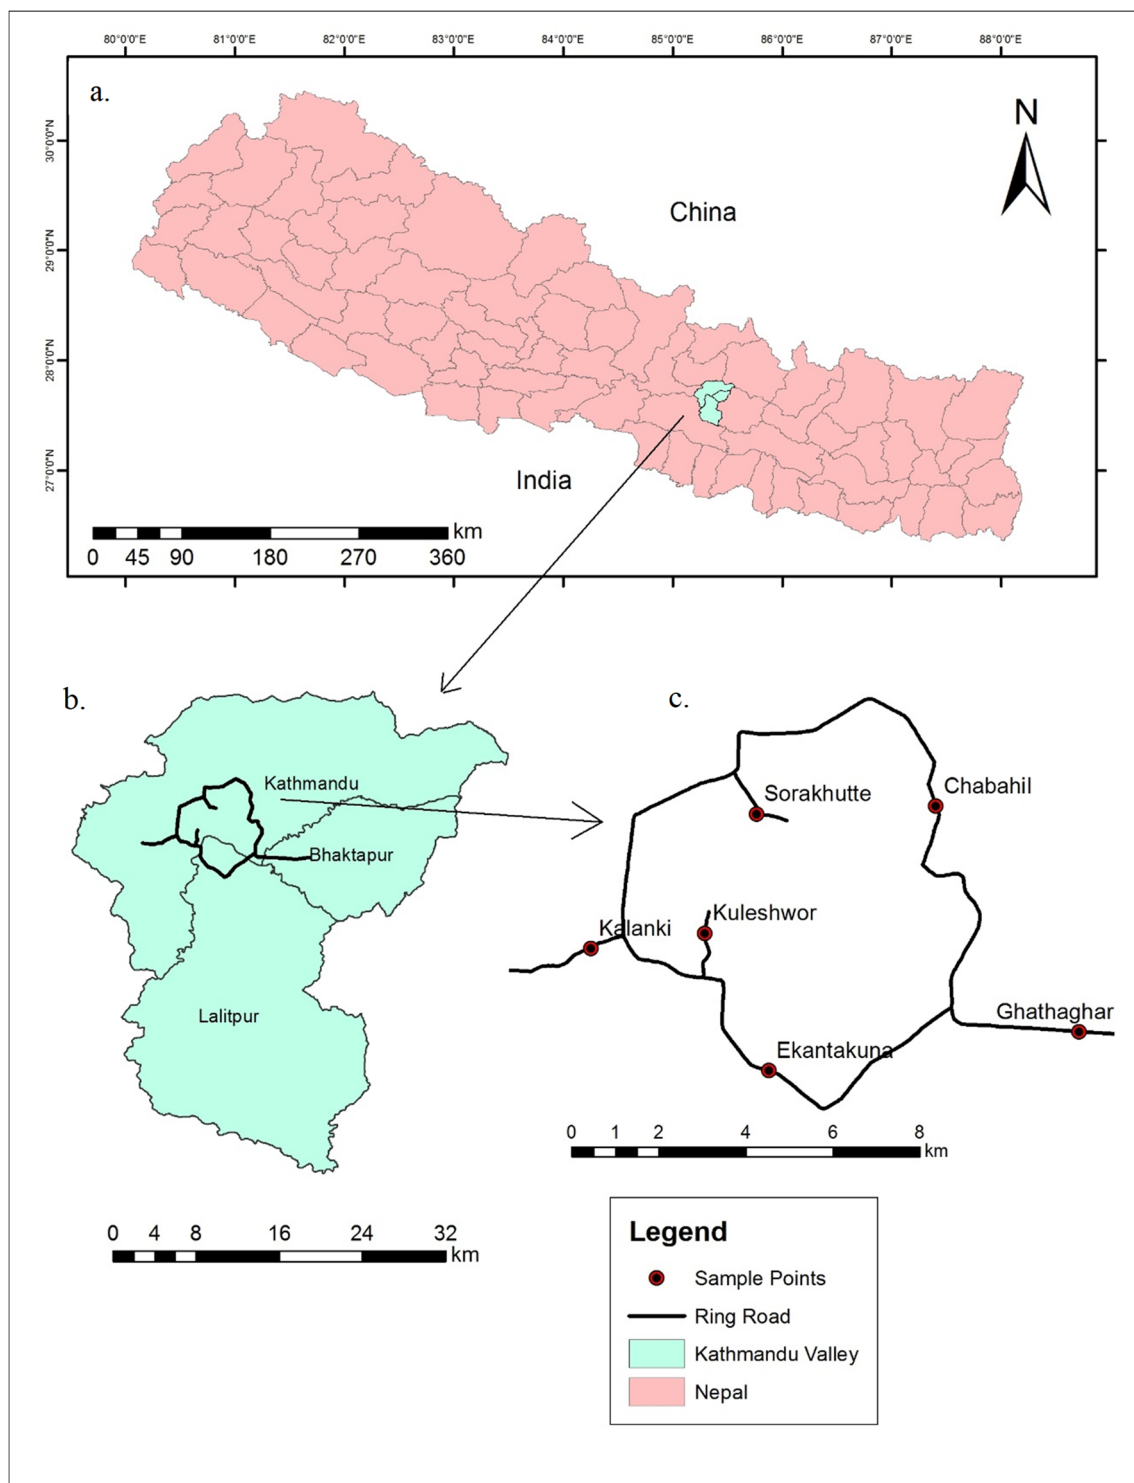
80°0'0"E
81°0'0"E
82°0'0"E
83°0'0"E
84°0'0"E
85°0'0"E
86°0'0"E
87°0'0"E
88°0'0"E

30°0'0"N
29°0'0"N
28°0'0"N
27°0'0"N

a.

N

China

India

0 45 90 180 270 360 km

b.

Kathmandu

Bhaktapur

Lalitpur

0 4 8 16 24 32 km

c.

Sorakhutte

Chabahil

Kuleshwor

Kalanki

Ghathaghar

Ekantakuna

0 1 2 4 6 8 km

Legend

Sample Points

Ring Road

Kathmandu Valley

Nepal